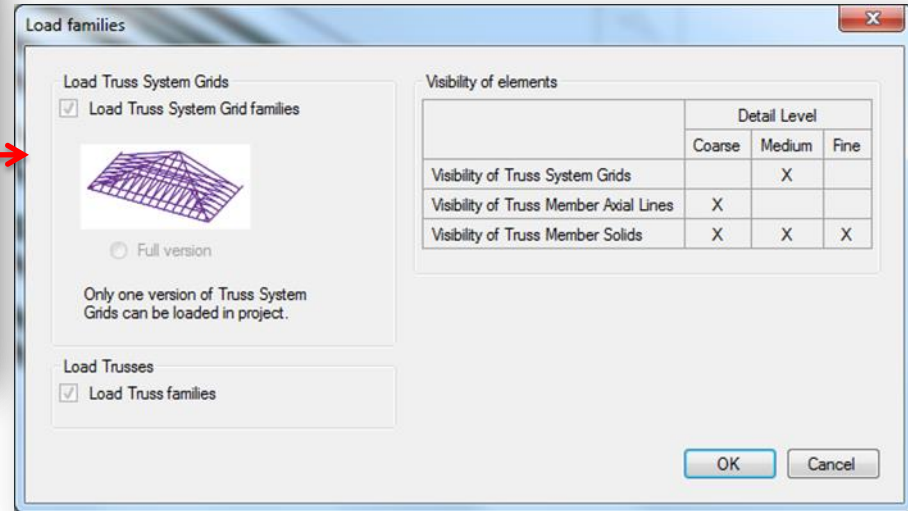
Load families

Load Truss System Grids

Load Truss System Grid families

Full version

Only one version of Truss System Grids can be loaded in project.

Load Trusses

Load Truss families

Visibility of elements

| | Detail Level | | |
|---|---|---|---|
| | Coarse | Medium | Fine |
| Visibility of Truss System Grids | | X | |
| Visibility of Truss Member Axial Lines | X | | |
| Visibility of Truss Member Solids | X | X | X |

OK

Cancel